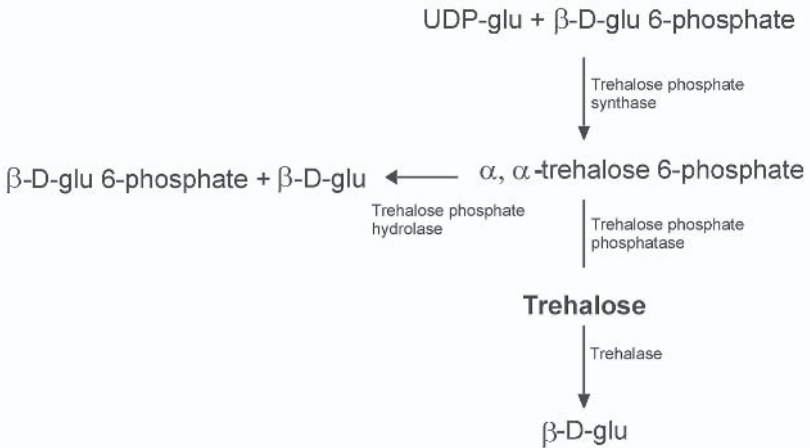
UDP-glu + β-D-glu 6-phosphate

Trehalose phosphate synthase

β-D-glu 6-phosphate + β-D-glu

α, α-trehalose 6-phosphate

Trehalose phosphate hydrolase

Trehalose phosphate phosphatase

Trehalose

Trehalase

β-D-glu